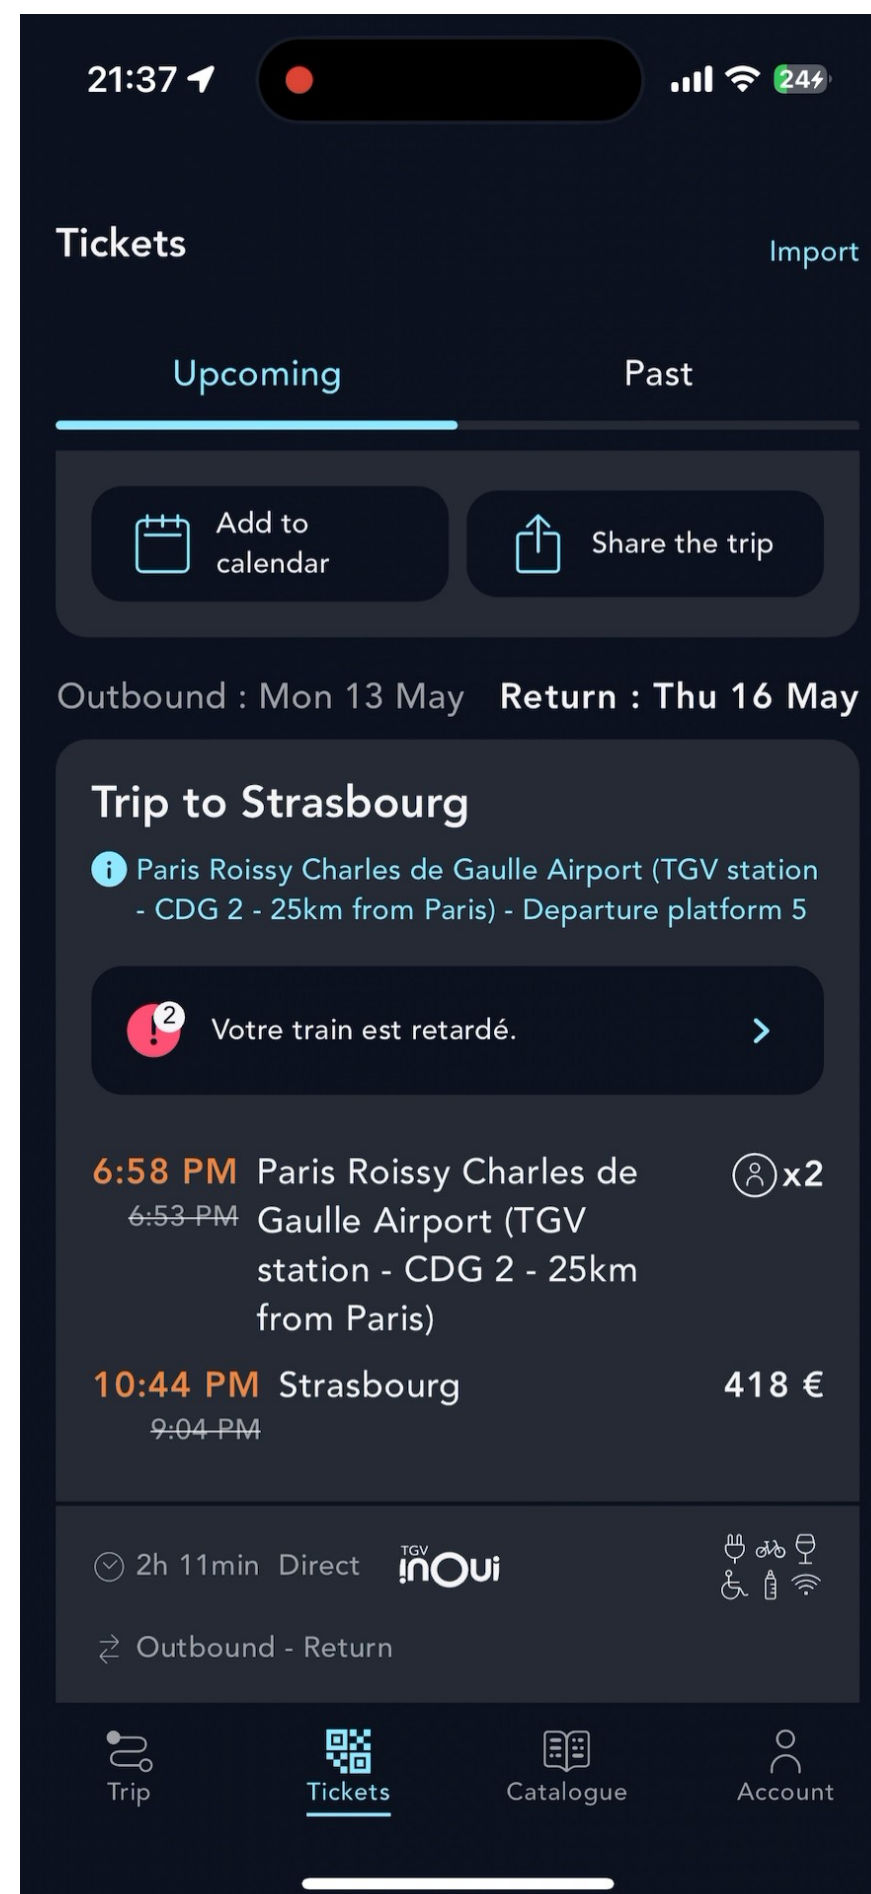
21:37

24

Tickets

Import

Upcoming

Past

Add to calendar

Share the trip

Outbound : Mon 13 May

Return : Thu 16 May

Trip to Strasbourg

Paris Roissy Charles de Gaulle Airport (TGV station - CDG 2 - 25km from Paris) - Departure platform 5

2

Votre train est retardé.

6:58 PM
~~6:53 PM~~

Paris Roissy Charles de Gaulle Airport (TGV station - CDG 2 - 25km from Paris)

x2

10:44 PM
~~9:04 PM~~

Strasbourg

418 €

2h 11min Direct

TGV inOui

Outbound - Return

Trip

Tickets

Catalogue

Account